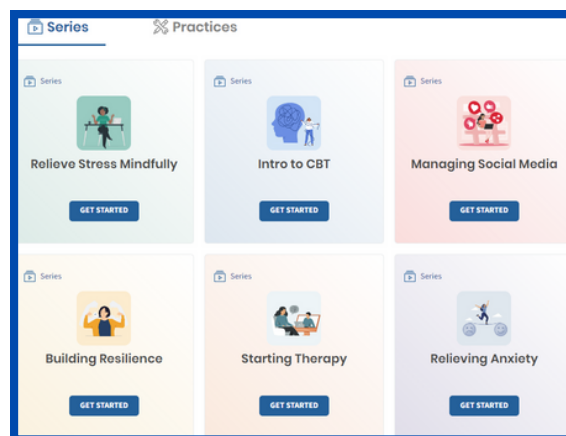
Series
Practices

Series
Relieve Stress Mindfully
GET STARTED

Series
Intro to CBT
GET STARTED

Series
Managing Social Media
GET STARTED

Series
Building Resilience
GET STARTED

Series
Starting Therapy
GET STARTED

Series
Relieving Anxiety
GET STARTED